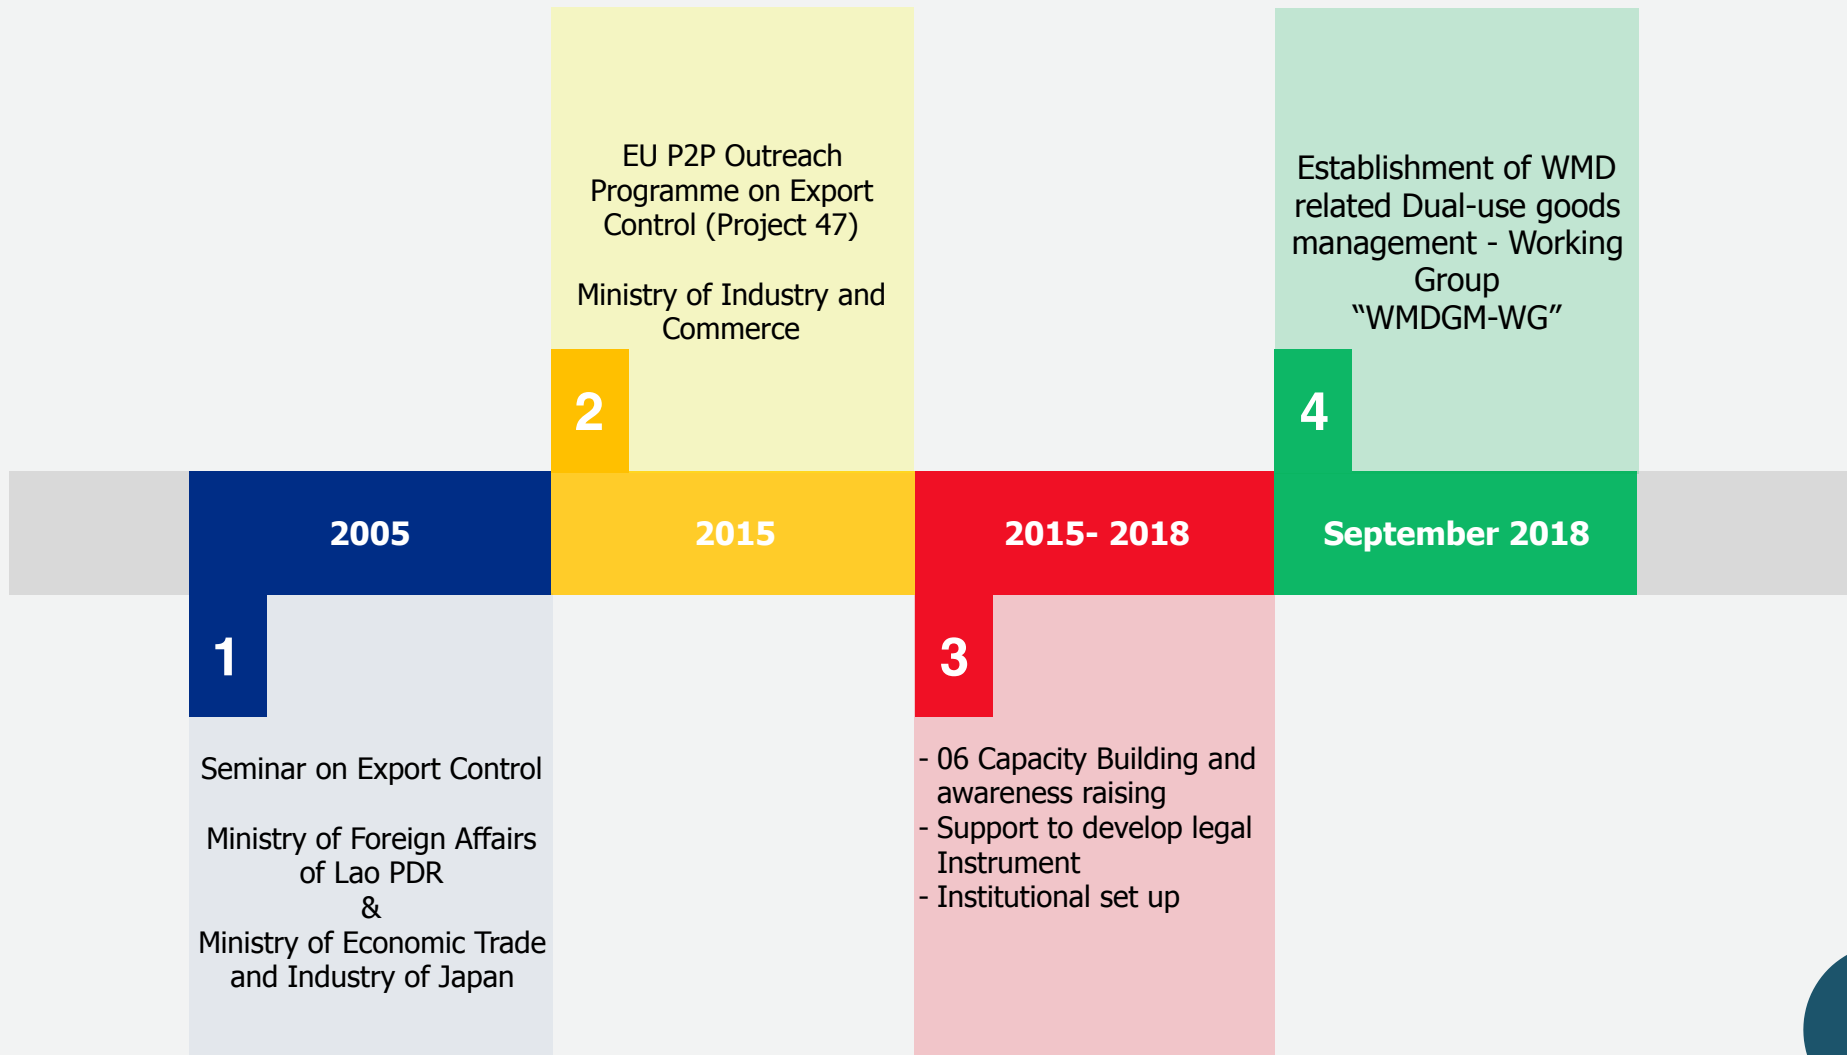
EU P2P Outreach Programme on Export Control (Project 47)

Ministry of Industry and Commerce

2

Establishment of WMD related Dual-use goods management - Working Group "WMDGM-WG"

4

2005

2015

2015- 2018

September 2018

1

Seminar on Export Control

Ministry of Foreign Affairs of Lao PDR
&
Ministry of Economic Trade and Industry of Japan

3

- 06 Capacity Building and awareness raising
- Support to develop legal Instrument
- Institutional set up